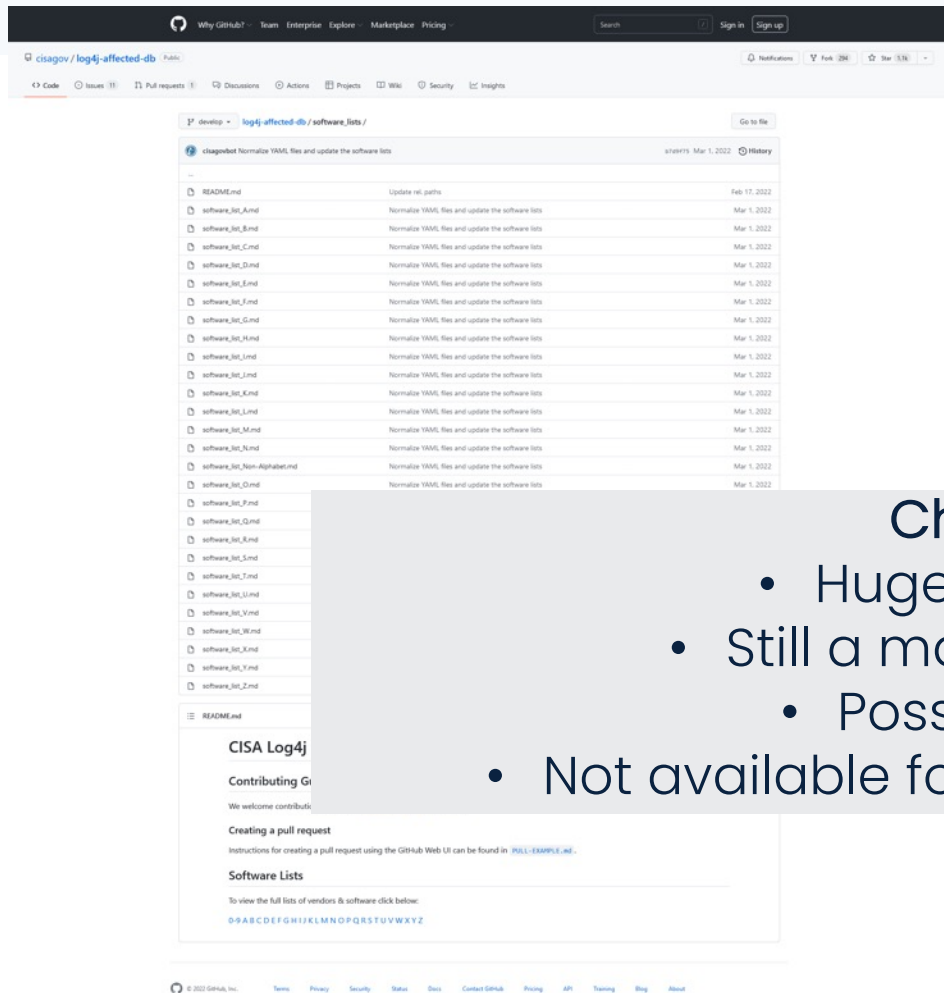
Why GitHub? Team Enterprise Explore Marketplace Pricing Search Sign in Sign up

cisagov / log4j-affected-db Public

Notifications Fork 294 Star 1.1k

Code Issues 11 Pull requests 1 Discussions Actions Projects Wiki Security Insights

develop log4j-affected-db / software_lists /

Go to file

cisagovbot Normalize YAML files and update the software lists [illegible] Mar 1, 2022 History

..

| | | |
|---|---|---|
| README.md | Update rel. paths | Feb 17, 2022 |
| software_list_A.md | Normalize YAML files and update the software lists | Mar 1, 2022 |
| software_list_B.md | Normalize YAML files and update the software lists | Mar 1, 2022 |
| software_list_C.md | Normalize YAML files and update the software lists | Mar 1, 2022 |
| software_list_D.md | Normalize YAML files and update the software lists | Mar 1, 2022 |
| software_list_E.md | Normalize YAML files and update the software lists | Mar 1, 2022 |
| software_list_F.md | Normalize YAML files and update the software lists | Mar 1, 2022 |
| software_list_G.md | Normalize YAML files and update the software lists | Mar 1, 2022 |
| software_list_H.md | Normalize YAML files and update the software lists | Mar 1, 2022 |
| software_list_I.md | Normalize YAML files and update the software lists | Mar 1, 2022 |
| software_list_J.md | Normalize YAML files and update the software lists | Mar 1, 2022 |
| software_list_K.md | Normalize YAML files and update the software lists | Mar 1, 2022 |
| software_list_L.md | Normalize YAML files and update the software lists | Mar 1, 2022 |
| software_list_M.md | Normalize YAML files and update the software lists | Mar 1, 2022 |
| software_list_N.md | Normalize YAML files and update the software lists | Mar 1, 2022 |
| software_list_Non-Alphabet.md | Normalize YAML files and update the software lists | Mar 1, 2022 |
| software_list_O.md | Normalize YAML files and update the software lists | Mar 1, 2022 |
| software_list_P.md | | |
| software_list_Q.md | | |
| software_list_R.md | | |
| software_list_S.md | | |
| software_list_T.md | | |
| software_list_U.md | | |
| software_list_V.md | | |
| software_list_W.md | | |
| software_list_X.md | | |
| software_list_Y.md | | |
| software_list_Z.md | | |

README.md

CISA Log4j

Contributing G

We welcome contributi

Creating a pull request

Instructions for creating a pull request using the GitHub Web UI can be found in PULL-EXAMPLE.md.

Software Lists

To view the full lists of vendors & software click below:

0-9 A B C D E F G H I J K L M N O P Q R S T U V W X Y Z

Ch

• Huge

• Still a m

• Pos

• Not available f

© 2022 GitHub, Inc. Terms Privacy Security Status Docs Contact GitHub Pricing API Training Blog About